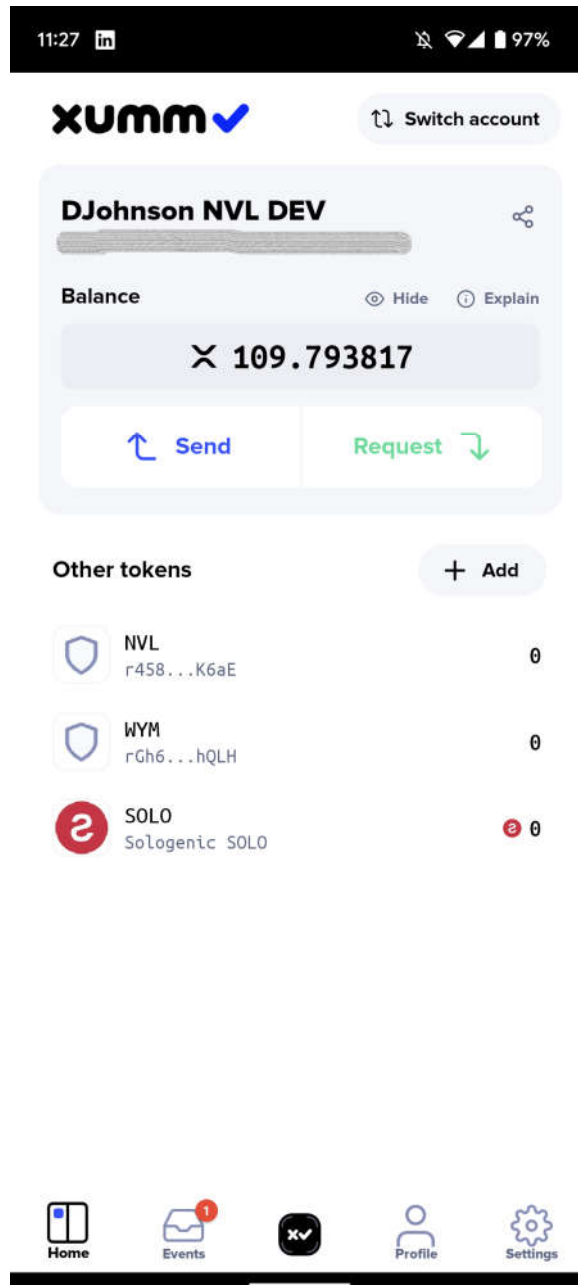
11:27 in 97%

xumm

Switch account

DJohnson NVL DEV
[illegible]

Balance
Hide
Explain

X 109.793817

Send
Request

Other tokens
Add

NVL
r458...K6aE
0

WYM
rGh6...hQLH
0

SOLO
Sologenic SOLO
0

Home
1
Events
Profile
Settings